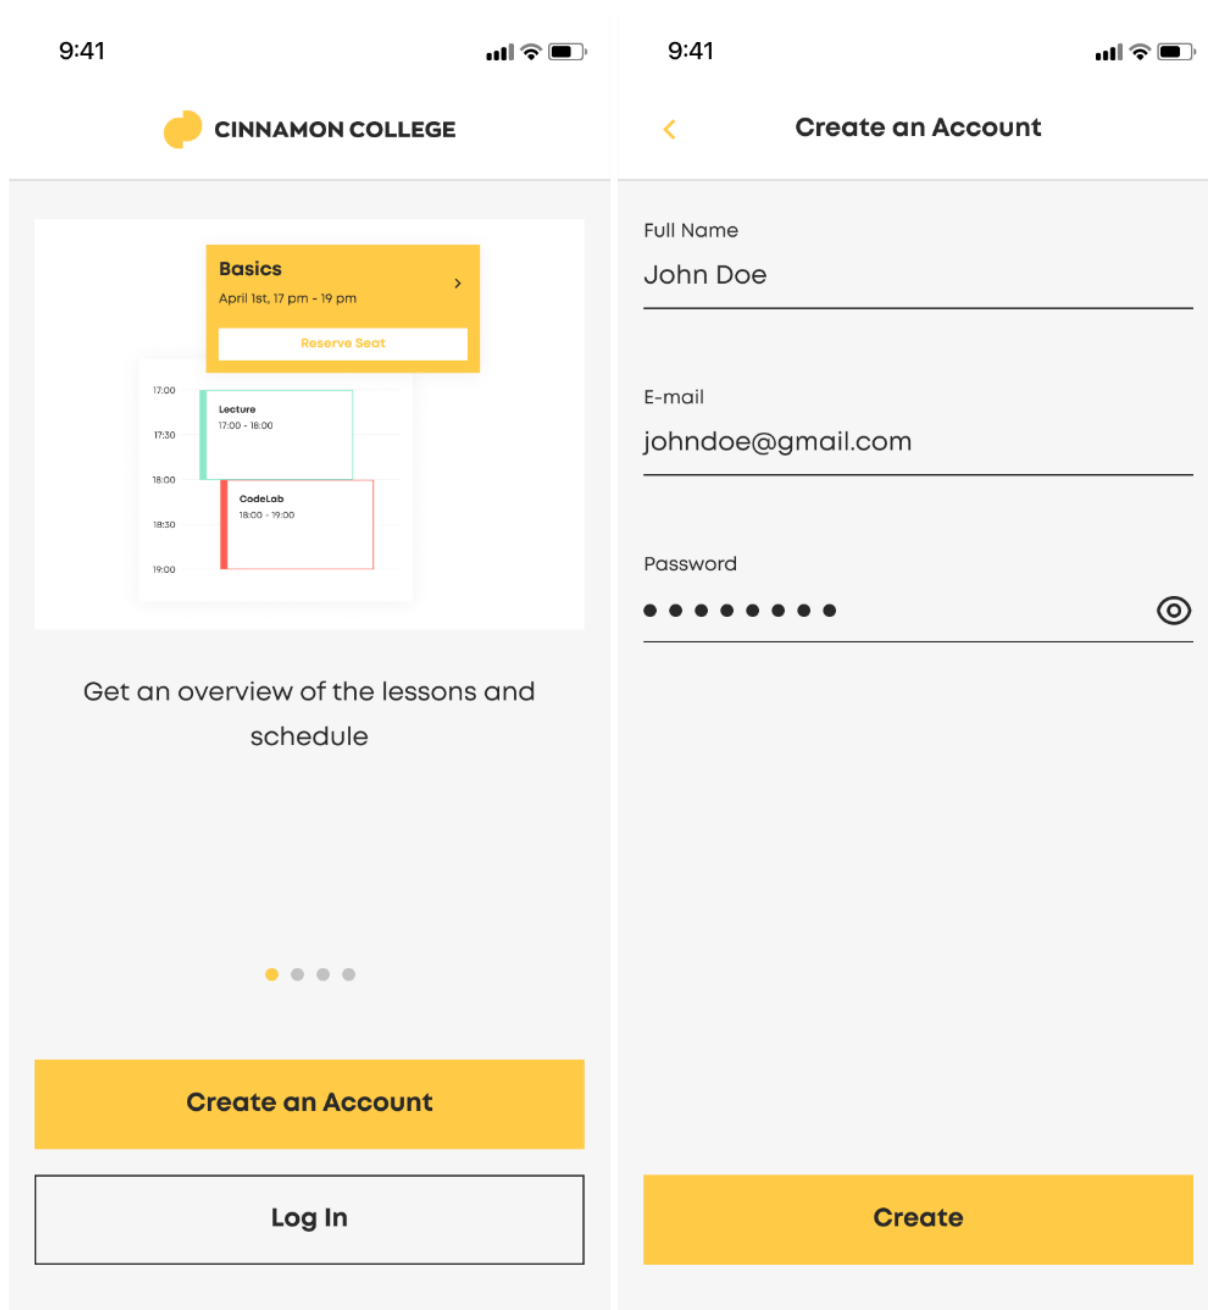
9:41

CINNAMON COLLEGE

Basics
April 1st, 17 pm - 19 pm
Reserve Seat

17:00
17:30
18:00
18:30
19:00

Lecture
17:00 - 18:00

CodeLab
18:00 - 19:00

Get an overview of the lessons and schedule

Create an Account

Log In

9:41

Create an Account

Full Name
John Doe

E-mail
johndoe@gmail.com

Password
••••••••

Create